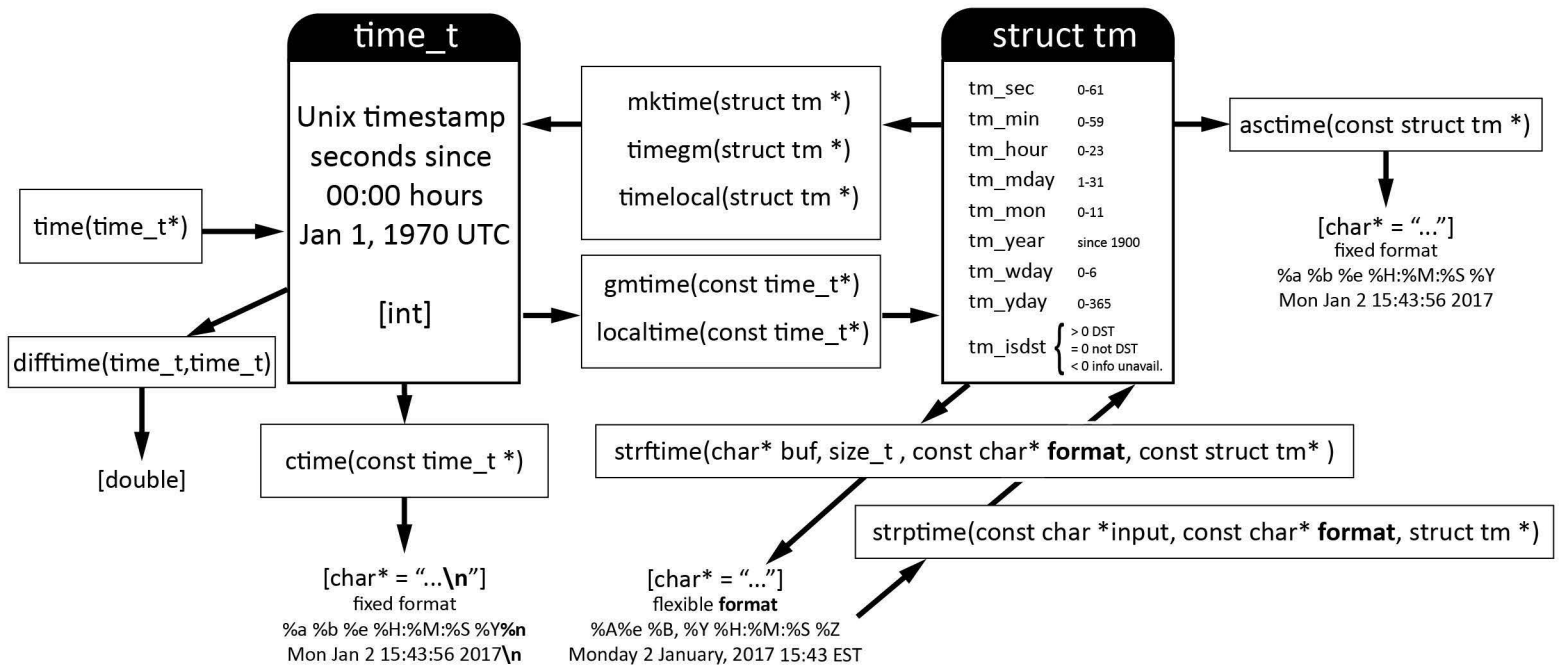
time_t

Unix timestamp seconds since 00:00 hours Jan 1, 1970 UTC

[int]

time(time_t*)

difftime(time_t,time_t)

[double]

ctime(const time_t *)

[char* = "...\n"]
fixed format
%a %b %e %H:%M:%S %Y%n
Mon Jan 2 15:43:56 2017\n

mktime(struct tm *)
timegm(struct tm *)
timelocal(struct tm *)

gmtime(const time_t*)
localtime(const time_t*)

struct tm

| | |
|---|---|
| tm_sec | 0-61 |
| tm_min | 0-59 |
| tm_hour | 0-23 |
| tm_mday | 1-31 |
| tm_mon | 0-11 |
| tm_year | since 1900 |
| tm_wday | 0-6 |
| tm_yday | 0-365 |
| tm_isdst | > 0 DST, = 0 not DST, < 0 info unavail. |

asctime(const struct tm *)

[char* = "..."]
fixed format
%a %b %e %H:%M:%S %Y
Mon Jan 2 15:43:56 2017

strftime(char* buf, size_t , const char* **format**, const struct tm* )

strptime(const char *input, const char* **format**, struct tm *)

[char* = "..."]
flexible **format**
%A%e %B, %Y %H:%M:%S %Z
Monday 2 January, 2017 15:43 EST